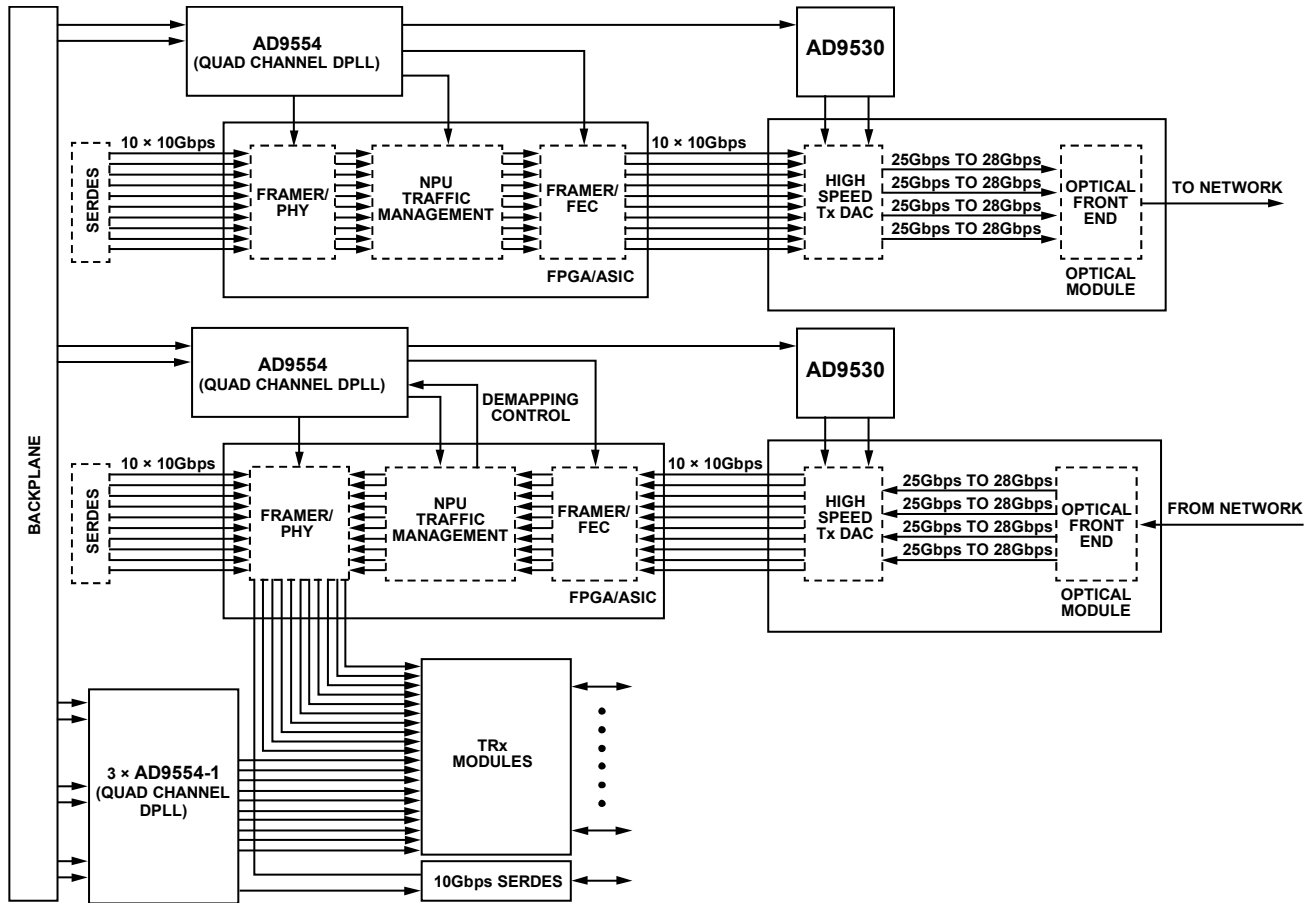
BACKPLANE

AD9554
(QUAD CHANNEL DPLL)

AD9530

SERDES
10 × 10Gbps
FRAMER/
PHY
NPU
TRAFFIC
MANAGEMENT
FRAMER/
FEC
FPGA/ASIC
10 × 10Gbps
HIGH
SPEED
Tx DAC
25Gbps TO 28Gbps
25Gbps TO 28Gbps
25Gbps TO 28Gbps
25Gbps TO 28Gbps
OPTICAL
FRONT
END
TO NETWORK
OPTICAL
MODULE

AD9554
(QUAD CHANNEL DPLL)
DEMAPPING
CONTROL

AD9530

SERDES
10 × 10Gbps
FRAMER/
PHY
NPU
TRAFFIC
MANAGEMENT
FRAMER/
FEC
FPGA/ASIC
10 × 10Gbps
HIGH
SPEED
Tx DAC
25Gbps TO 28Gbps
25Gbps TO 28Gbps
25Gbps TO 28Gbps
25Gbps TO 28Gbps
OPTICAL
FRONT
END
FROM NETWORK
OPTICAL
MODULE

3 × AD9554-1
(QUAD CHANNEL
DPLL)

TRx
MODULES

10Gbps SERDES